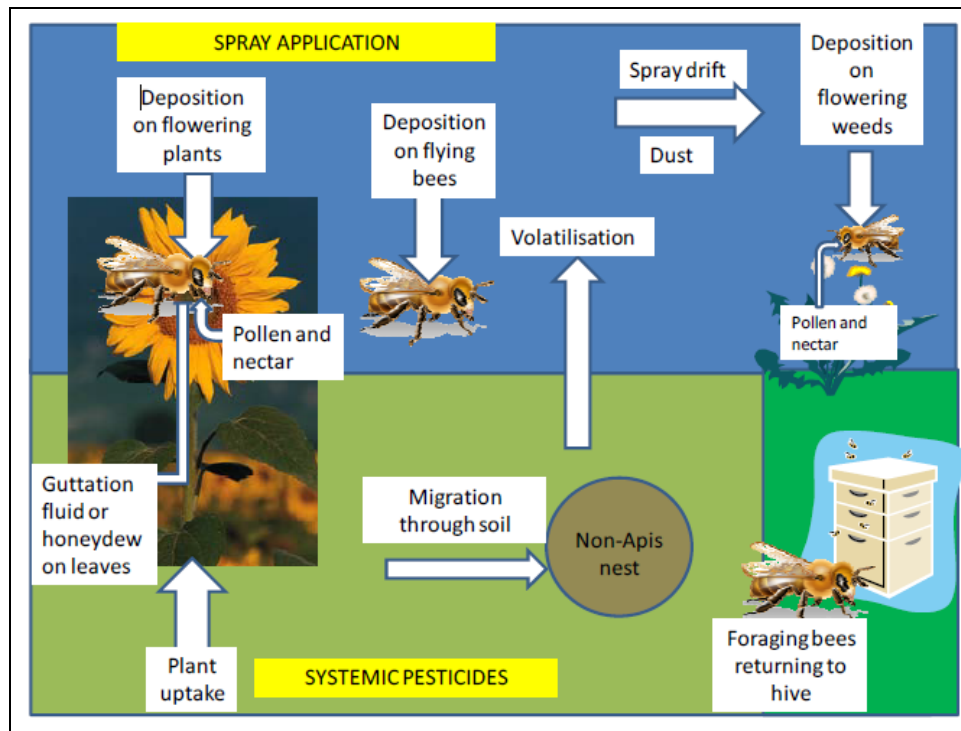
SPRAY APPLICATION

Deposition on flowering plants

Deposition on flying bees

Spray drift

Dust

Deposition on flowering weeds

Volatilisation

Pollen and nectar

Pollen and nectar

Guttation fluid or honeydew on leaves

Migration through soil

Non-Apis nest

Plant uptake

SYSTEMIC PESTICIDES

Foraging bees returning to hive